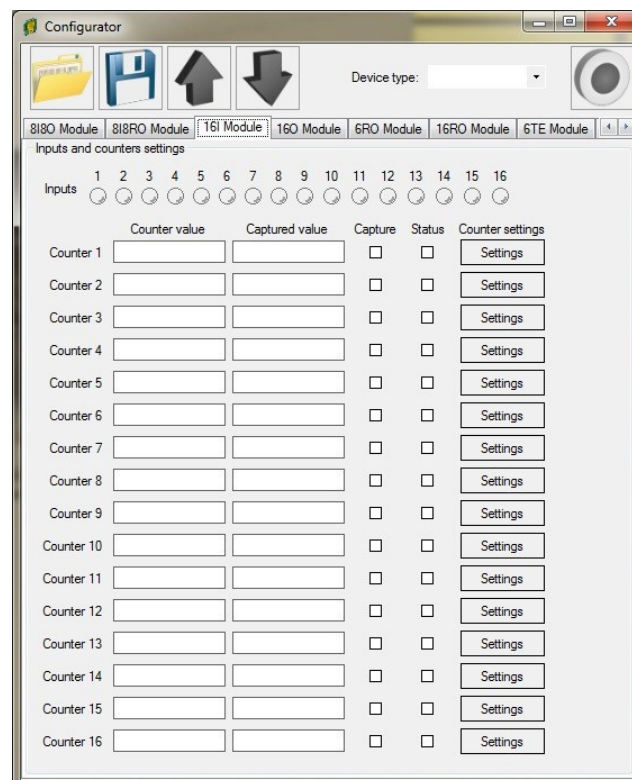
Configurator

Device type:

8I8O Module | 8I8RO Module | 16I Module | 16O Module | 6RO Module | 16RO Module | 6TE Module

Inputs and counters settings

Inputs 1 2 3 4 5 6 7 8 9 10 11 12 13 14 15 16

| | Counter value | Captured value | Capture | Status | Counter settings |
|---|---|---|---|---|---|
| Counter 1 | | | ☐ | ☐ | Settings |
| Counter 2 | | | ☐ | ☐ | Settings |
| Counter 3 | | | ☐ | ☐ | Settings |
| Counter 4 | | | ☐ | ☐ | Settings |
| Counter 5 | | | ☐ | ☐ | Settings |
| Counter 6 | | | ☐ | ☐ | Settings |
| Counter 7 | | | ☐ | ☐ | Settings |
| Counter 8 | | | ☐ | ☐ | Settings |
| Counter 9 | | | ☐ | ☐ | Settings |
| Counter 10 | | | ☐ | ☐ | Settings |
| Counter 11 | | | ☐ | ☐ | Settings |
| Counter 12 | | | ☐ | ☐ | Settings |
| Counter 13 | | | ☐ | ☐ | Settings |
| Counter 14 | | | ☐ | ☐ | Settings |
| Counter 15 | | | ☐ | ☐ | Settings |
| Counter 16 | | | ☐ | ☐ | Settings |